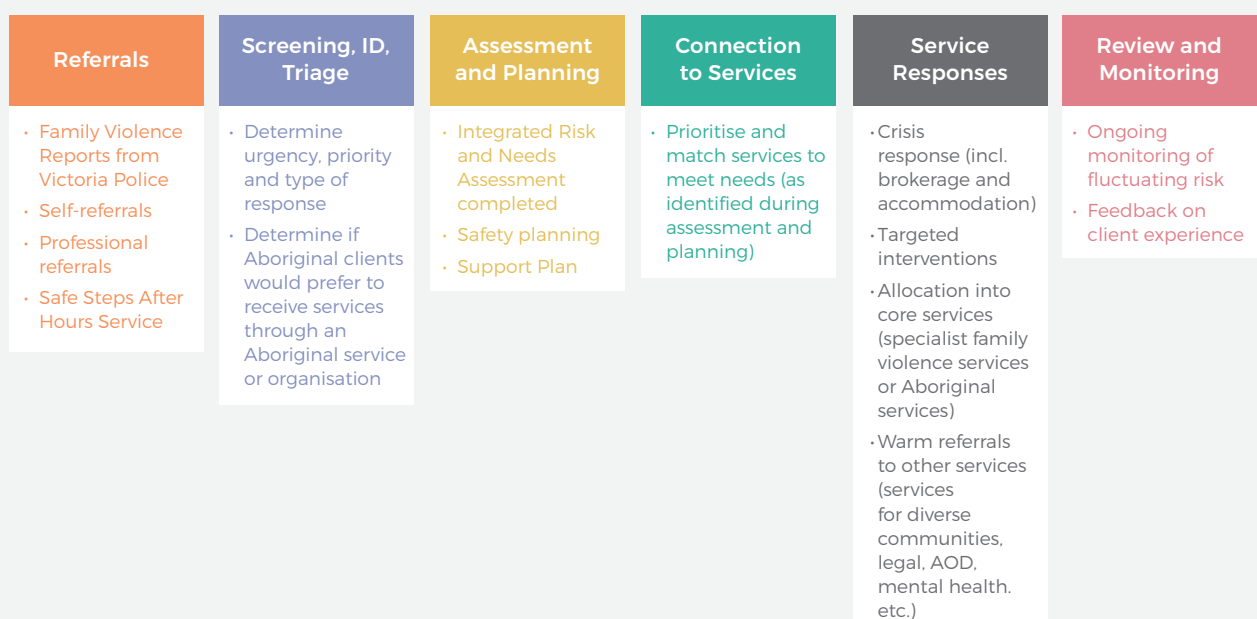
Referrals

• Family Violence Reports from Victoria Police
• Self-referrals
• Professional referrals
• Safe Steps After Hours Service

Screening, ID, Triage

• Determine urgency, priority and type of response
• Determine if Aboriginal clients would prefer to receive services through an Aboriginal service or organisation

Assessment and Planning

• Integrated Risk and Needs Assessment completed
• Safety planning
• Support Plan

Connection to Services

• Prioritise and match services to meet needs (as identified during assessment and planning)

Service Responses

• Crisis response (incl. brokerage and accommodation)
• Targeted interventions
• Allocation into core services (specialist family violence services or Aboriginal services)
• Warm referrals to other services (services for diverse communities, legal, AOD, mental health. etc.)

Review and Monitoring

• Ongoing monitoring of fluctuating risk
• Feedback on client experience